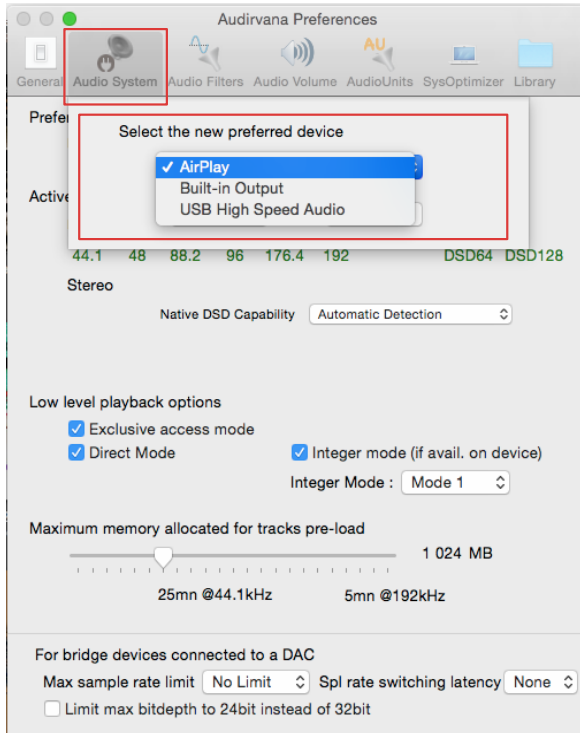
Audirvana Preferences

General Audio System Audio Filters Audio Volume AudioUnits SysOptimizer Library

AU

Prefe

Select the new preferred device

✓ AirPlay
Built-in Output
USB High Speed Audio

Active

44.1 48 88.2 96 176.4 192 DSD64 DSD128

Stereo

Native DSD Capability Automatic Detection

Low level playback options

Exclusive access mode
Direct Mode
Integer mode (if avail. on device)
Integer Mode : Mode 1

Maximum memory allocated for tracks pre-load

1 024 MB

25mn @44.1kHz 5mn @192kHz

For bridge devices connected to a DAC

Max sample rate limit No Limit Spl rate switching latency None

Limit max bitdepth to 24bit instead of 32bit